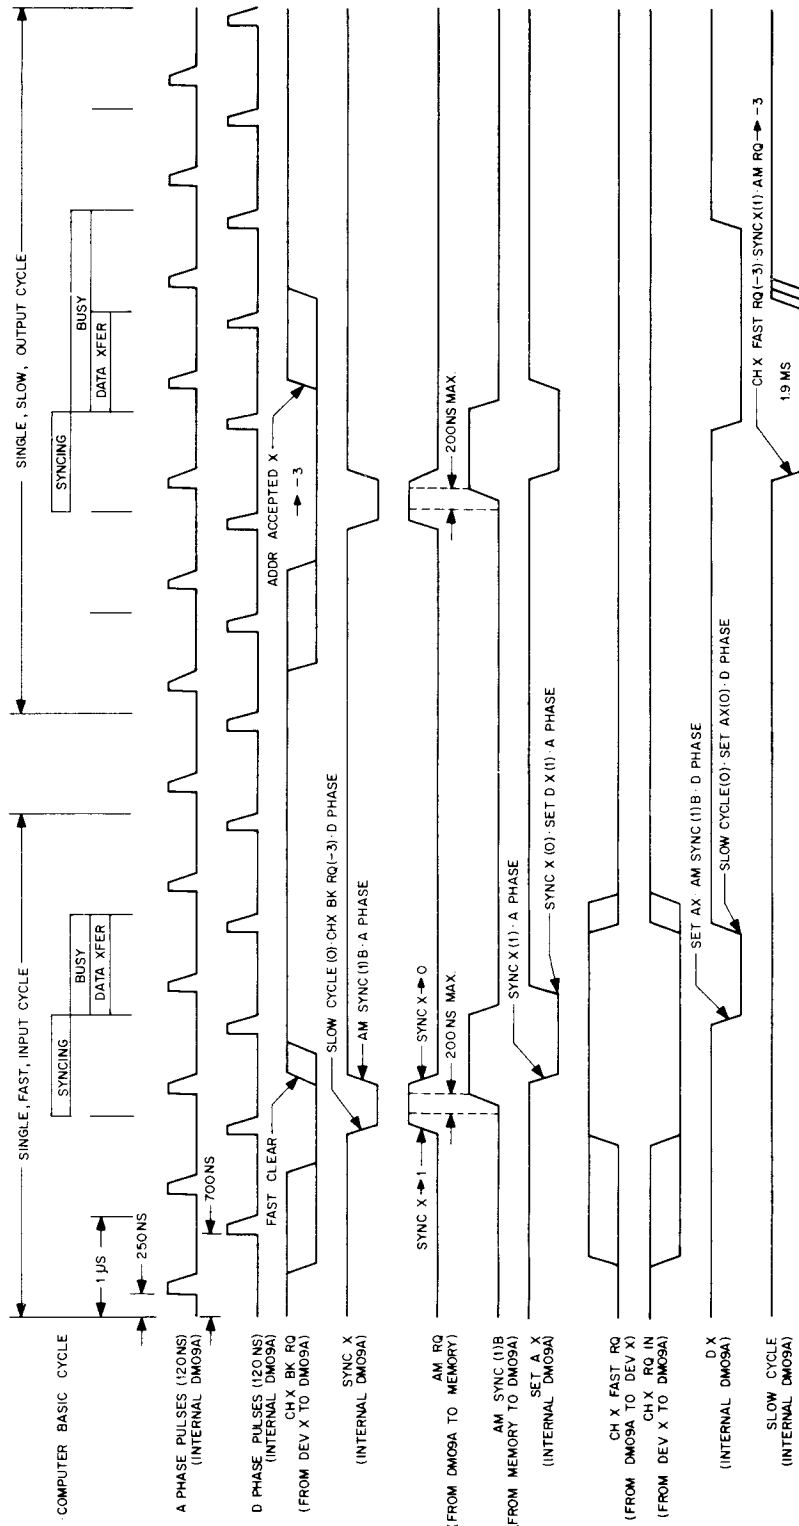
COMPUTER BASIC CYCLE

A PHASE PULSES (120NS) (INTERNAL DMO9A)

D PHASE PULSES (120 NS) (INTERNAL DMO9A)

CH X BK RQ (FROM DEV X TO DMO9A)

SYNC X (INTERNAL DMO9A)

AM RQ (FROM DMO9A TO MEMORY)

AM SYNC (1)B (FROM MEMORY TO DMO9A)

SET A X (INTERNAL DMO9A)

CH X FAST RQ (FROM DMO9A TO DEV X)

CH X RQ IN (FROM DEV X TO DMO9A)

D X (INTERNAL DMO9A)

SLOW CYCLE (INTERNAL DMO9A)

SINGLE, FAST, INPUT CYCLE

SINGLE, SLOW, OUTPUT CYCLE

1 µS

250 NS

700 NS

SYNCING

BUSY

DATA XFER

FAST CLEAR

SLOW CYCLE (0)·CHX BK RQ(-3)·D PHASE

AM SYNC (1)B·A PHASE

SYNC X → 1

SYNC X → 0

200 NS MAX.

SYNC X (1)·A PHASE

SYNC X (0)·SET D X (1)·A PHASE

SET AX AM SYNC (1)B·D PHASE

SLOW CYCLE(0)·SET AX(0)·D PHASE

ADDR ACCEPTED X → -3

200NS MAX.

CH X FAST RQ(-3)·SYNC X(1)·AM RQ → -3

1.9 MS